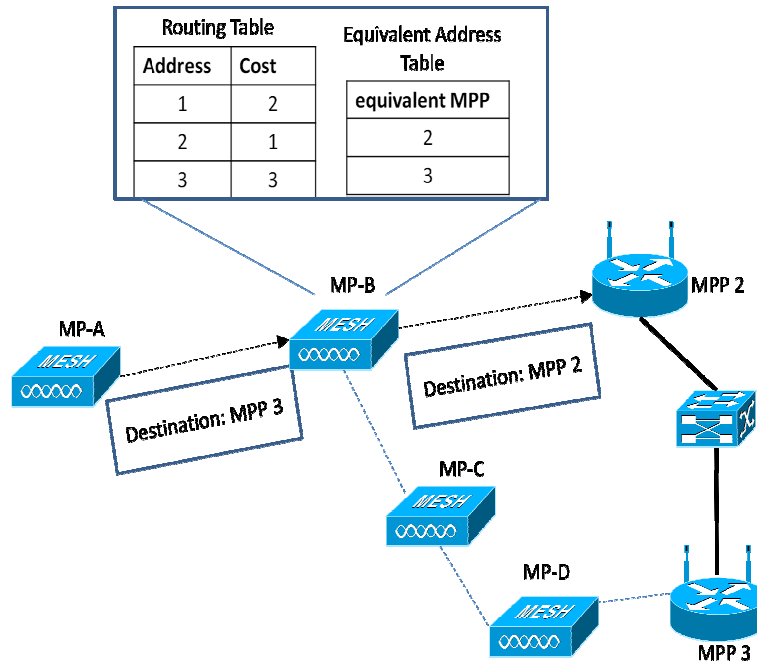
Routing Table

| Address | Cost |
|---|---|
| 1 | 2 |
| 2 | 1 |
| 3 | 3 |

Equivalent Address Table

| equivalent MPP |
|---|
| 2 |
| 3 |

MP-B
MESH

MPP 2

MP-A
MESH

Destination: MPP 2

Destination: MPP 3

MP-C
MESH

MP-D
MESH

MPP 3